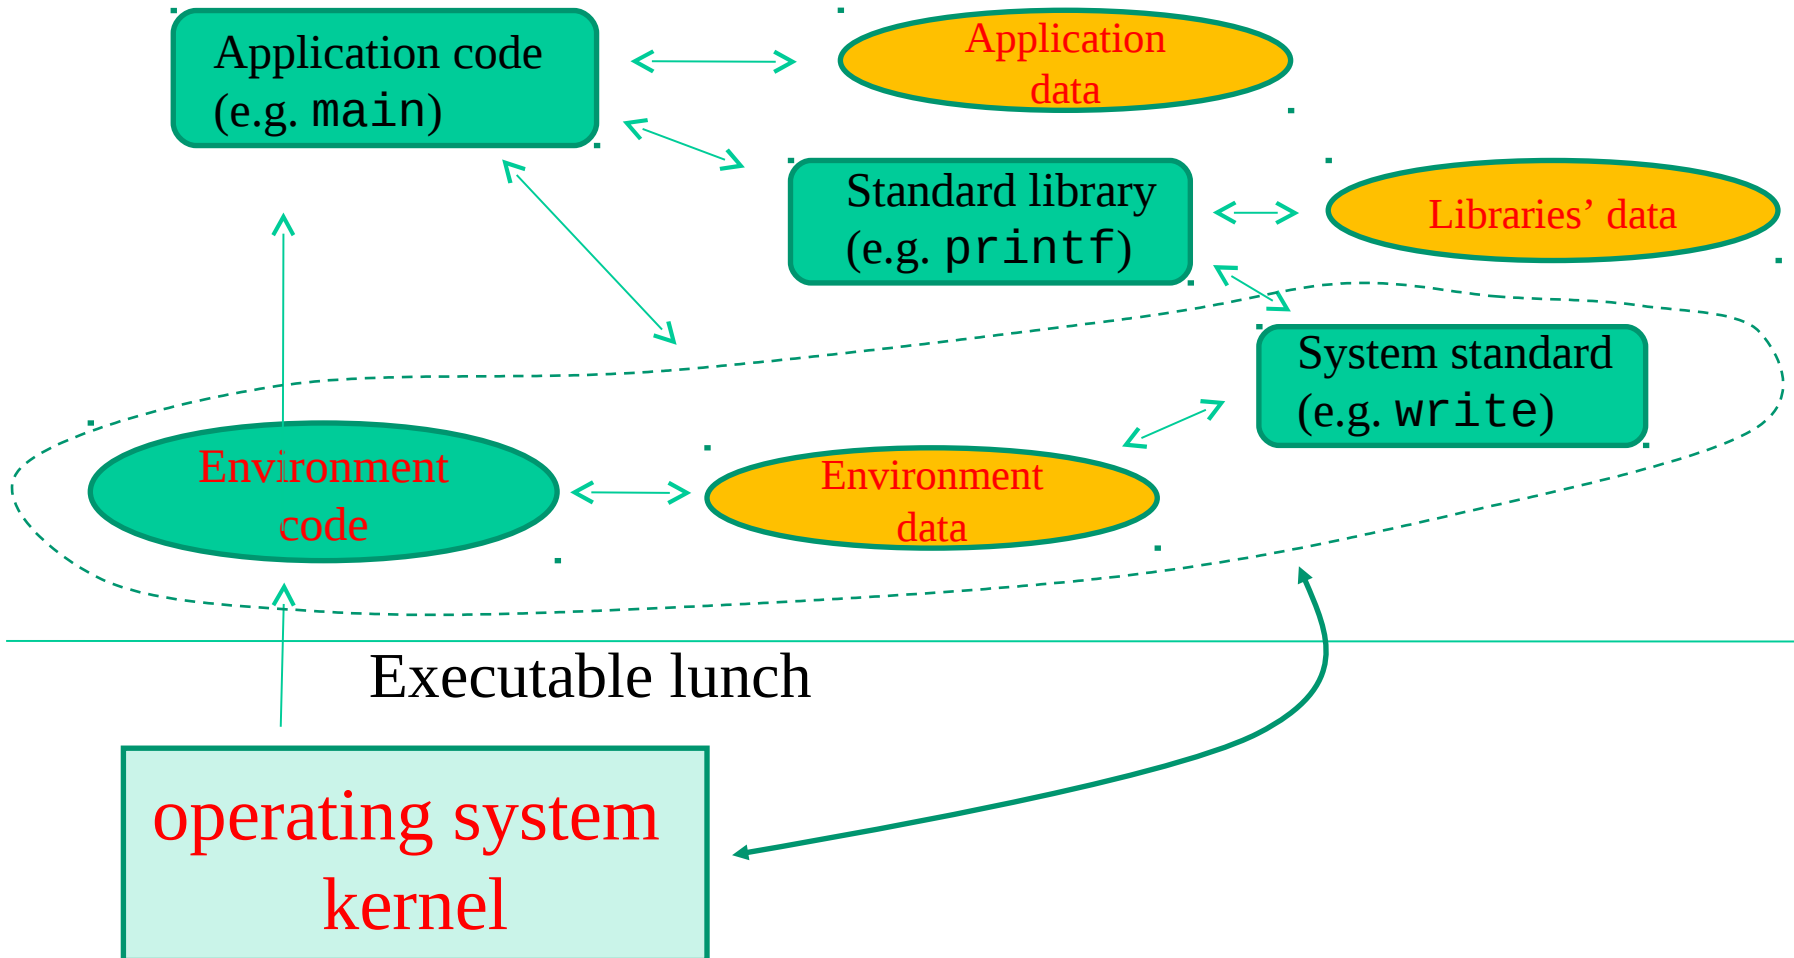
Application code
(e.g. main)

Application data

Standard library
(e.g. printf)

Libraries' data

System standard
(e.g. write)

Environment code

Environment data

Executable lunch

operating system kernel